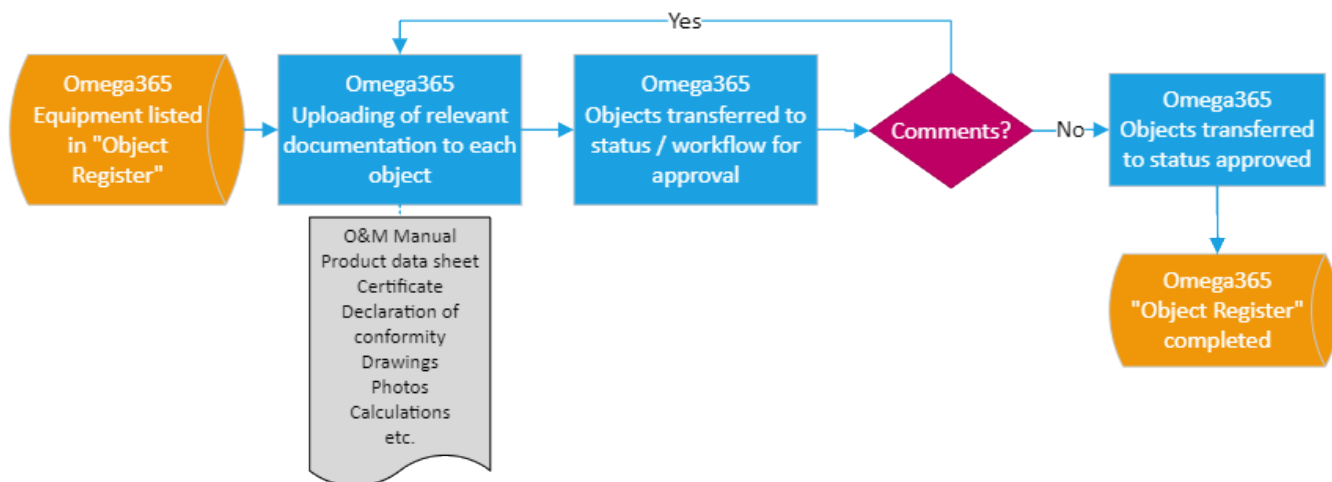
Yes

Omega365 Equipment listed in "Object Register"

Omega365 Uploading of relevant documentation to each object

O&M Manual
Product data sheet
Certificate
Declaration of conformity
Drawings
Photos
Calculations
etc.

Omega365 Objects transferred to status / workflow for approval

Comments?

No

Omega365 Objects transferred to status approved

Omega365 "Object Register" completed